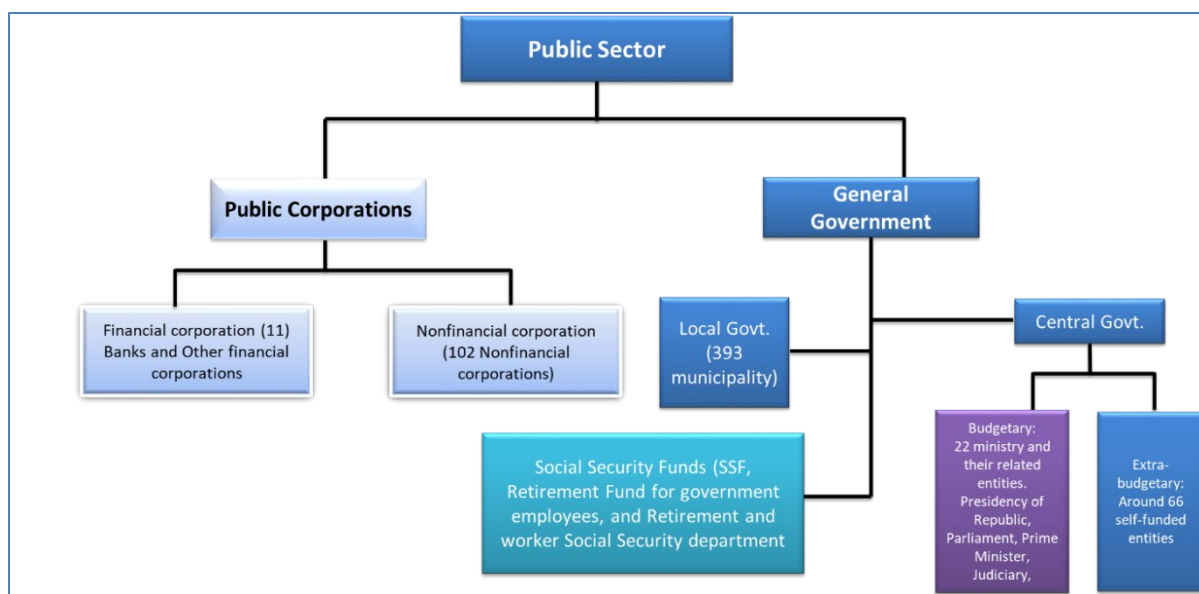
Public Sector

Public Corporations

General Government

Financial corporation (11) Banks and Other financial corporations

Nonfinancial corporation (102 Nonfinancial corporations)

Local Govt. (393 municipality)

Central Govt.

Social Security Funds (SSF, Retirement Fund for government employees, and Retirement and worker Social Security department

Budgetary: 22 ministry and their related entities. Presidency of Republic, Parliament, Prime Minister, Judiciary,

Extra-budgetary: Around 66 self-funded entities